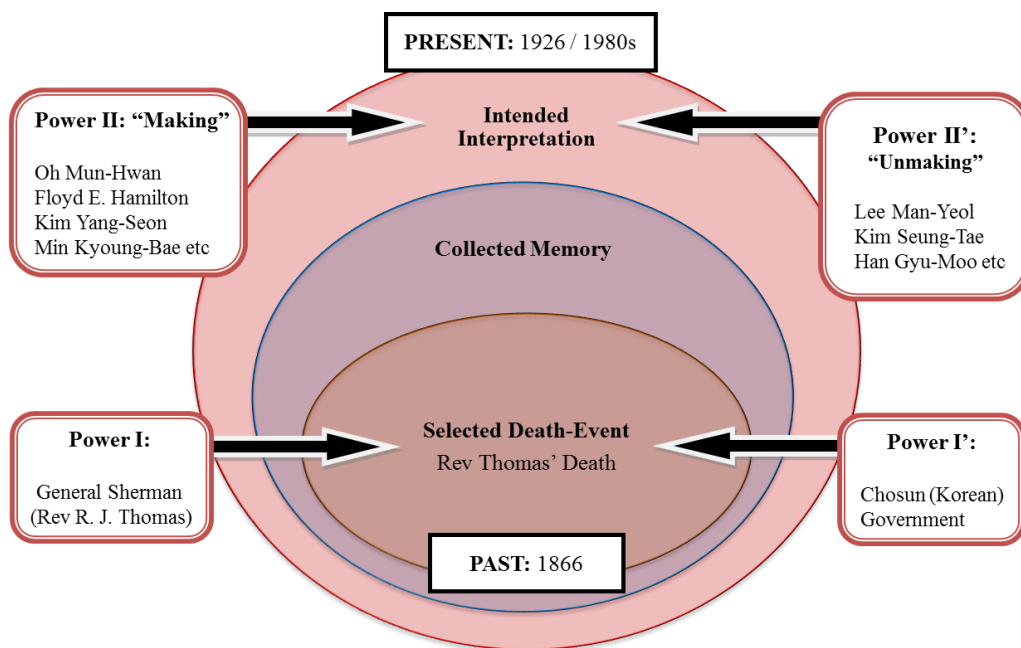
PRESENT: 1926 / 1980s

Power II: “Making”

Oh Mun-Hwan
Floyd E. Hamilton
Kim Yang-Seon
Min Kyoung-Bae etc

Intended Interpretation

Power II’: “Unmaking”

Lee Man-Yeol
Kim Seung-Tae
Han Gyu-Moo etc

Collected Memory

Power I:

General Sherman
(Rev R. J. Thomas)

Selected Death-Event
Rev Thomas’ Death

Power I’:

Chosun (Korean)
Government

PAST: 1866